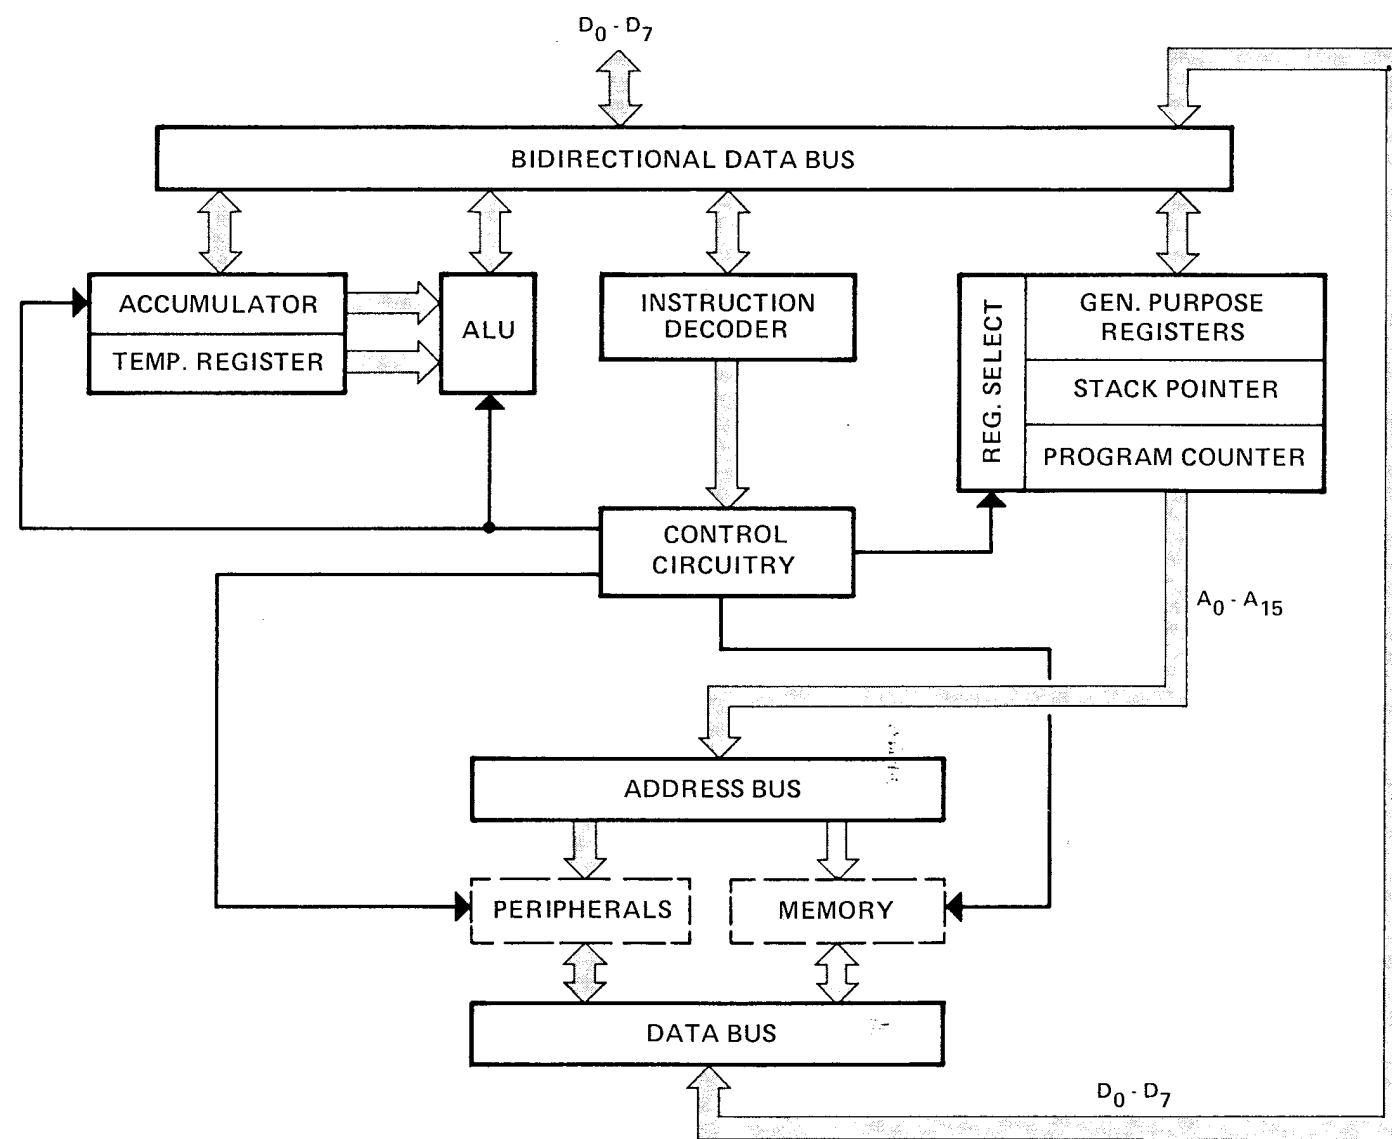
$D_0 - D_7$

BIDIRECTIONAL DATA BUS

ACCUMULATOR

TEMP. REGISTER

ALU

INSTRUCTION DECODER

REG. SELECT

GEN. PURPOSE REGISTERS

STACK POINTER

PROGRAM COUNTER

CONTROL CIRCUITRY

$A_0 - A_{15}$

ADDRESS BUS

PERIPHERALS

MEMORY

DATA BUS

$D_0 - D_7$